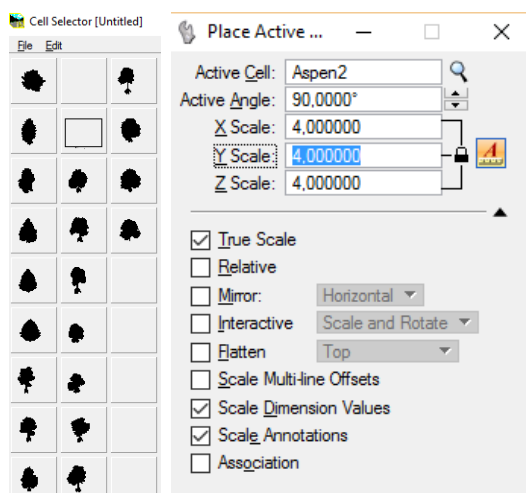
Cell Selector [Untitled]
File Edit

Place Active ...

Active Cell: Aspen2
Active Angle: 90,0000°
X Scale: 4,000000
Y Scale: 4,000000
Z Scale: 4,000000

True Scale
Relative
Mirror: Horizontal
Interactive Scale and Rotate
Flatten Top
Scale Multi-line Offsets
Scale Dimension Values
Scale Annotations
Association